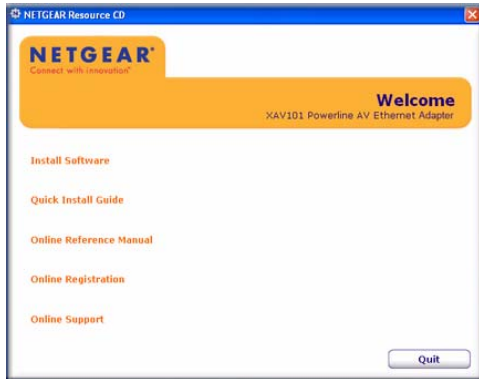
NETGEAR Resource CD

NETGEAR®
Connect with Innovation™

Welcome
XAV101 Powerline AV Ethernet Adapter

Install Software

Quick Install Guide

Online Reference Manual

Online Registration

Online Support

Quit